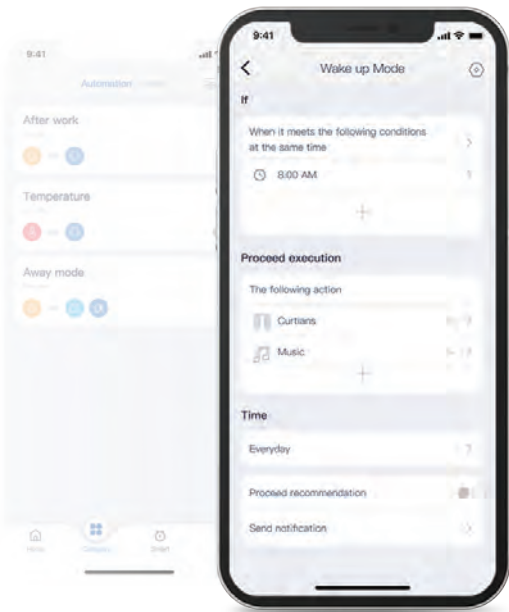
9:41

Automation

After work

Temperature

Away mode

9:41

Wake up Mode

If

When it meets the following conditions at the same time

8:00 AM

Proceed execution

The following action

Curtians

Music

Time

Everyday

Proceed recommendation

Send notification